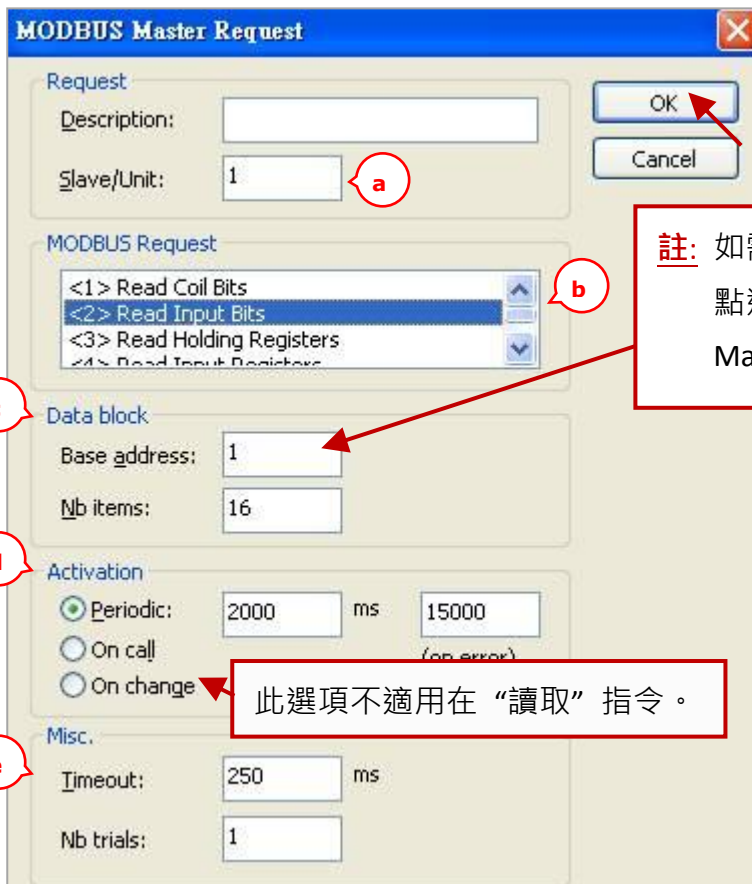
MODBUS Master Request

Request
Description:
Slave/Unit: 1
a

MODBUS Request
<1> Read Coil Bits
<2> Read Input Bits
<3> Read Holding Registers
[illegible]
b

Data block
Base address: 1
Nb items: 16

Activation
Periodic: 2000 ms 15000
On call
On change
(on error)

Misc.
Timeout: 250 ms
Nb trials: 1

OK
Cancel

註: 如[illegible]
點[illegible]
Ma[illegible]

此選項不適用在“讀取”指令。